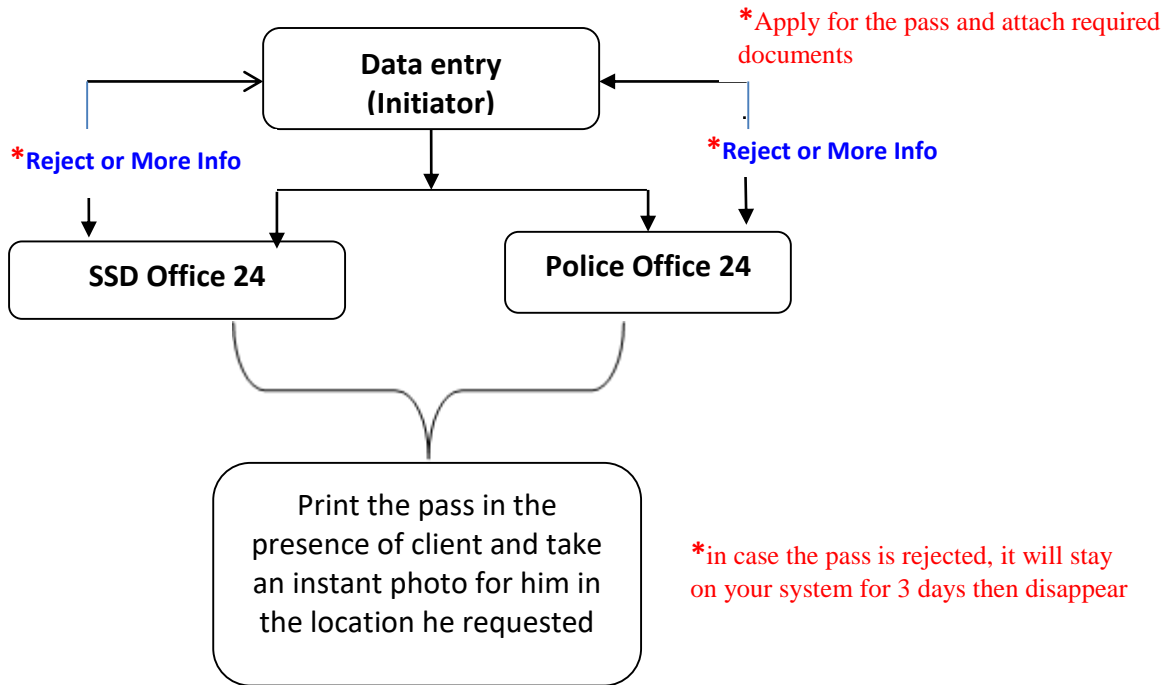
*Apply for the pass and attach required documents

Data entry (Initiator)

*Reject or More Info

*Reject or More Info

SSD Office 24

Police Office 24

Print the pass in the presence of client and take an instant photo for him in the location he requested

*in case the pass is rejected, it will stay on your system for 3 days then disappear